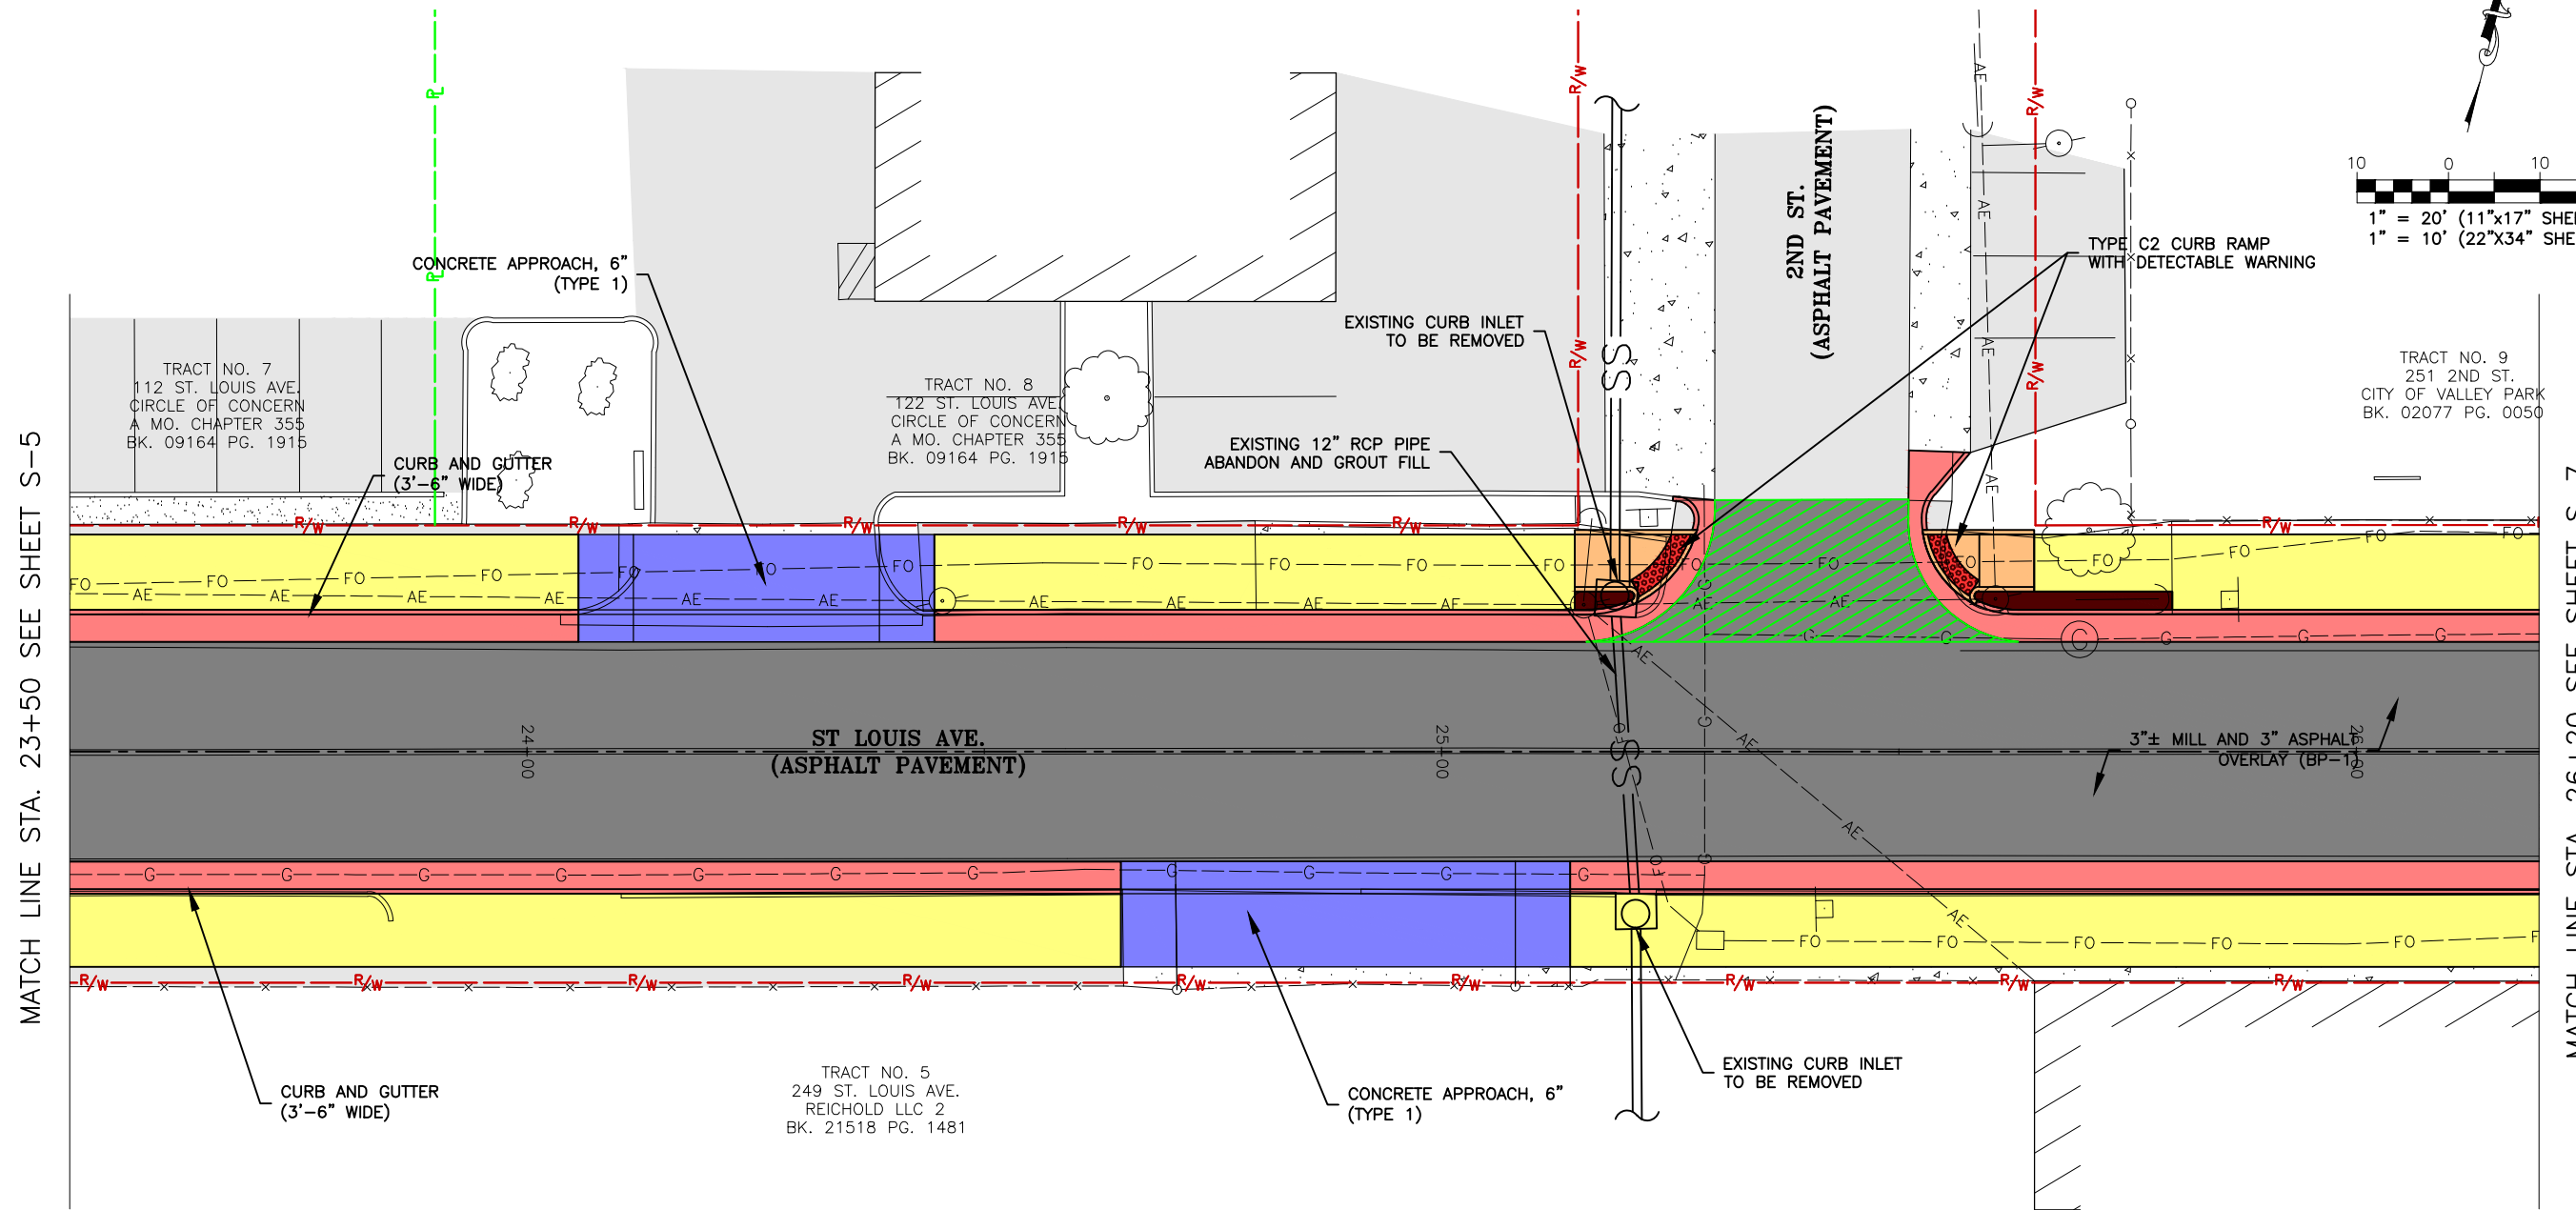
MATCH LINE STA. 23+50 SEE SHEET S-5

MATCH LINE STA. 26+20 SEE SHEET S-7

10 0 10
1" = 20' (11"x17" SHE
1" = 10' (22"X34" SHE

CONCRETE APPROACH, 6"
(TYPE 1)

TRACT NO. 7
112 ST. LOUIS AVE.
CIRCLE OF CONCERN
A MO. CHAPTER 355
BK. 09164 PG. 1915

TRACT NO. 8
122 ST. LOUIS AVE.
CIRCLE OF CONCERN
A MO. CHAPTER 355
BK. 09164 PG. 1915

CURB AND GUTTER
(3'-6" WIDE)

EXISTING CURB INLET
TO BE REMOVED

EXISTING 12" RCP PIPE
ABANDON AND GROUT FILL

2ND ST.
(ASPHALT PAVEMENT)

TYPE C2 CURB RAMP
WITH DETECTABLE WARNING

TRACT NO. 9
251 2ND ST.
CITY OF VALLEY PARK
BK. 02077 PG. 0050

ST LOUIS AVE.
(ASPHALT PAVEMENT)

24+00

25+00

26+00

3"± MILL AND 3" ASPHALT
OVERLAY (BP-1)

CURB AND GUTTER
(3'-6" WIDE)

TRACT NO. 5
249 ST. LOUIS AVE.
REICHOLD LLC 2
BK. 21518 PG. 1481

CONCRETE APPROACH, 6"
(TYPE 1)

EXISTING CURB INLET
TO BE REMOVED